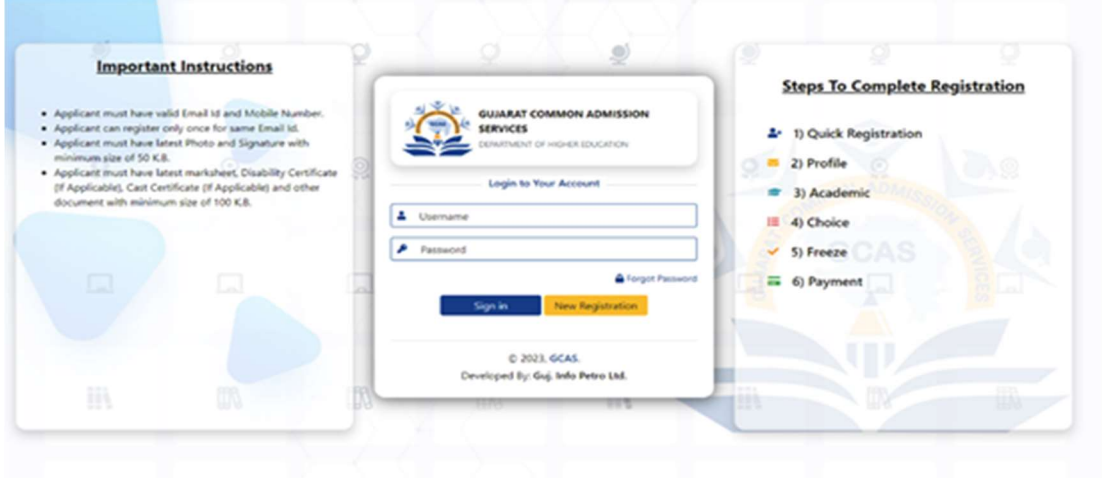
Important Instructions

- Applicant must have valid Email Id and Mobile Number.
- Applicant can register only once for same Email Id.
- Applicant must have latest Photo and Signature with minimum size of 50 K.B.
- Applicant must have latest marksheet, Disability Certificate (If Applicable), Cast Certificate (If Applicable) and other document with minimum size of 100 K.B.

GUJARAT COMMON ADMISSION SERVICES
DEPARTMENT OF HIGHER EDUCATION

Login to Your Account

Username

Password

Forgot Password

Sign in

New Registration

© 2023, GCAS.
Developed By: Guj. Info Petro Ltd.

Steps To Complete Registration

1) Quick Registration
2) Profile
3) Academic
4) Choice
5) Freeze
6) Payment